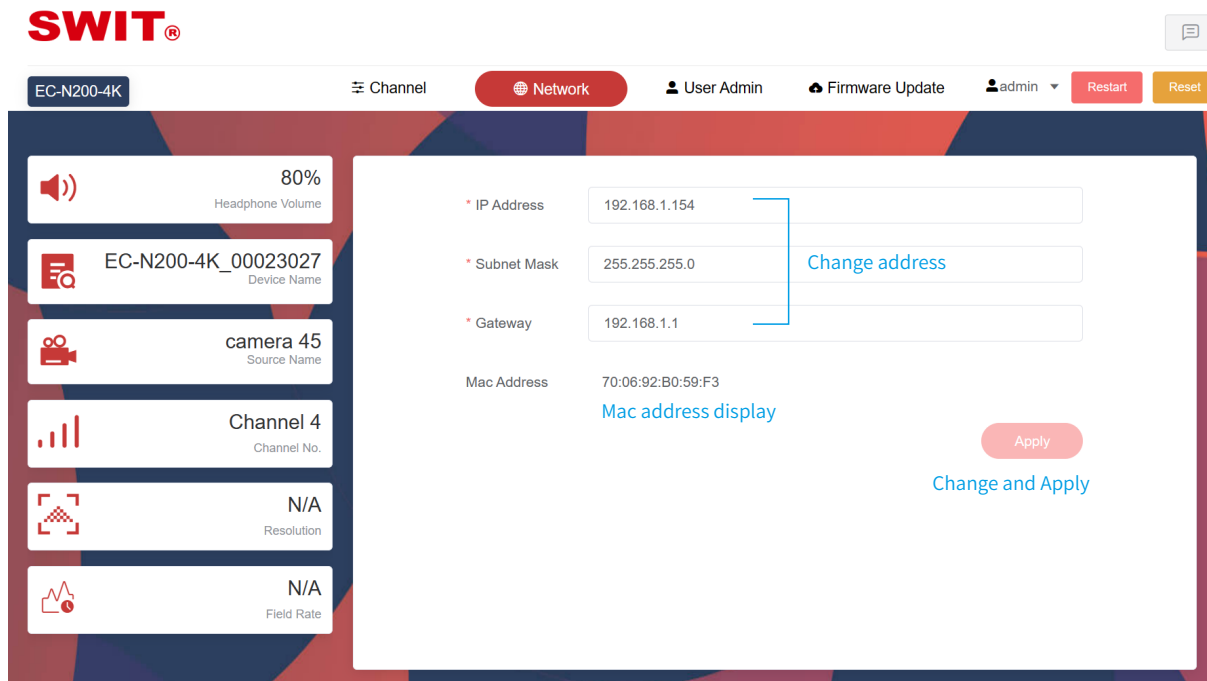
SWIT®

EC-N200-4K

Channel

Network

User Admin

Firmware Update

admin

Restart

Reset

80%
Headphone Volume

EC-N200-4K_00023027
Device Name

camera 45
Source Name

Channel 4
Channel No.

N/A
Resolution

N/A
Field Rate

* IP Address 192.168.1.154

* Subnet Mask 255.255.255.0

* Gateway 192.168.1.1

Change address

Mac Address 70:06:92:B0:59:F3

Mac address display

Apply

Change and Apply